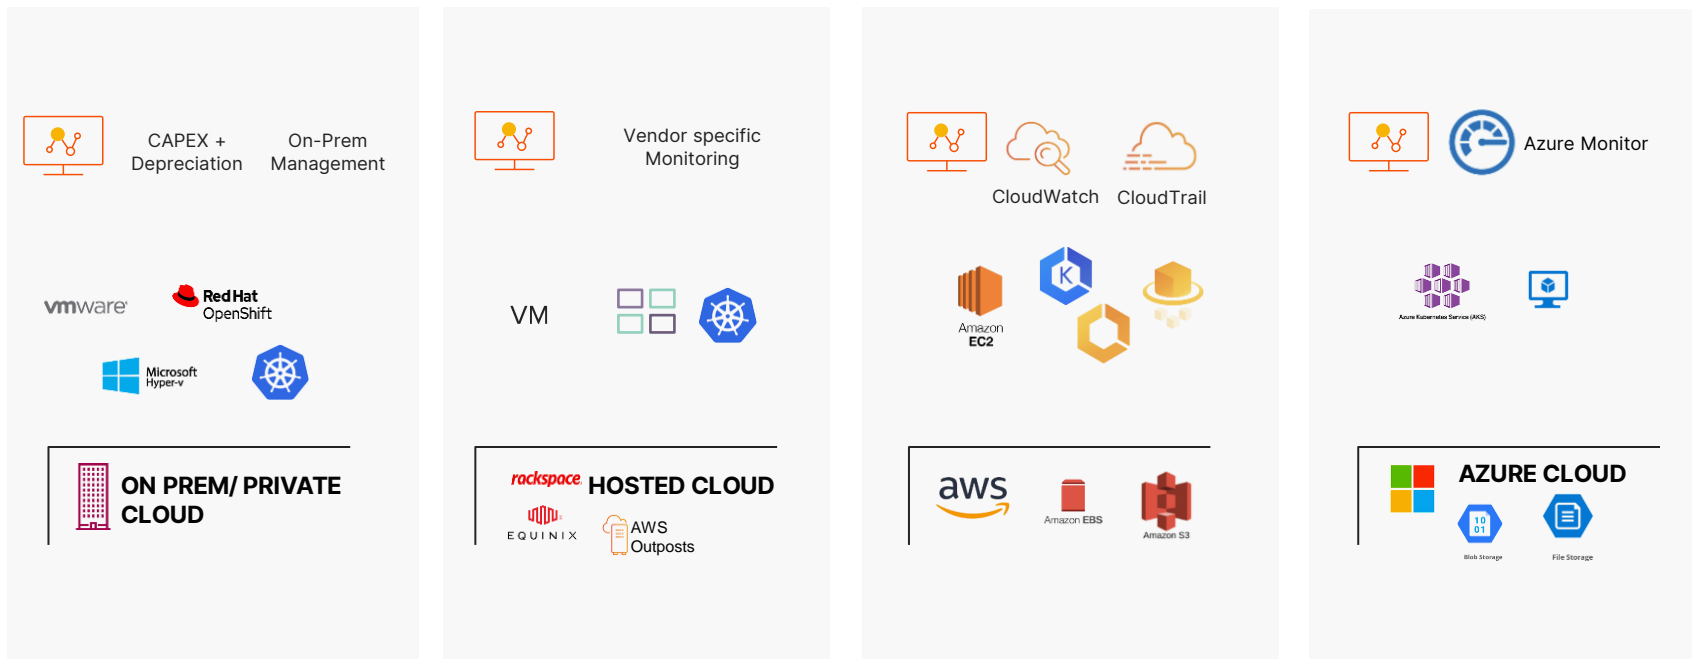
CAPEX + Depreciation

On-Prem Management

vmware

Red Hat OpenShift

Microsoft Hyper-v

ON PREM/ PRIVATE CLOUD

Vendor specific Monitoring

VM

rackspace

HOSTED CLOUD

EQUINIX

AWS Outposts

CloudWatch

CloudTrail

Amazon EC2

aws

Amazon EBS

Amazon S3

Azure Monitor

Azure Kubernetes Service (AKS)

AZURE CLOUD

10 01

Blob Storage

File Storage